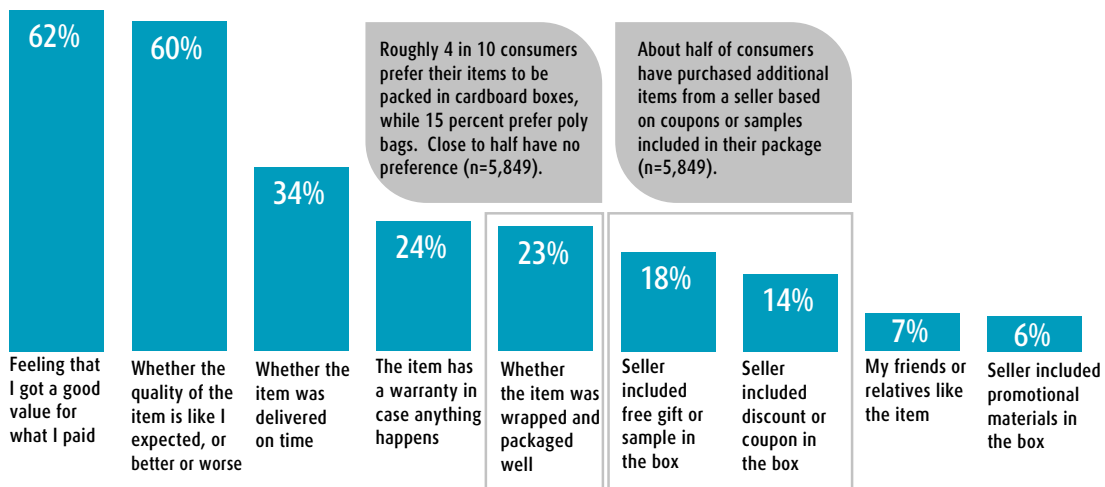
Roughly 4 in 10 consumers prefer their items to be packed in cardboard boxes, while 15 percent prefer poly bags. Close to half have no preference (n=5,849).

About half of consumers have purchased additional items from a seller based on coupons or samples included in their package (n=5,849).

62%
Feeling that I got a good value for what I paid

60%
Whether the quality of the item is like I expected, or better or worse

34%
Whether the item was delivered on time

24%
The item has a warranty in case anything happens

23%
Whether the item was wrapped and packaged well

18%
Seller included free gift or sample in the box

14%
Seller included discount or coupon in the box

7%
My friends or relatives like the item

6%
Seller included promotional materials in the box